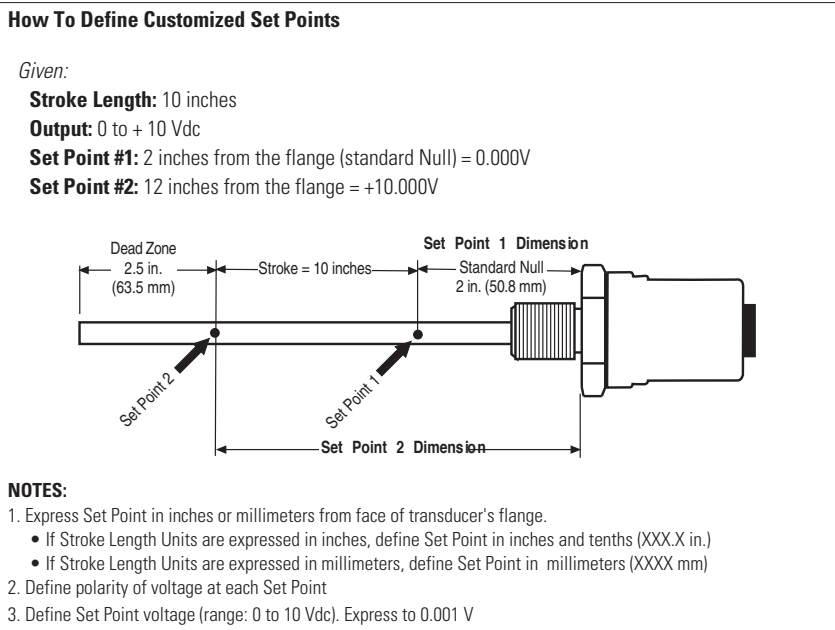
How To Define Customized Set Points

Given:

Stroke Length: 10 inches

Output: 0 to + 10 Vdc

Set Point #1: 2 inches from the flange (standard Null) = 0.000V

Set Point #2: 12 inches from the flange = +10.000V

Dead Zone 2.5 in. (63.5 mm)

Stroke = 10 inches

Set Point 1 Dimension

Standard Null 2 in. (50.8 mm)

Set Point 2

Set Point 1

Set Point 2 Dimension

NOTES:

1. Express Set Point in inches or millimeters from face of transducer's flange.
• If Stroke Length Units are expressed in inches, define Set Point in inches and tenths (XXX.X in.)
• If Stroke Length Units are expressed in millimeters, define Set Point in millimeters (XXXX mm)

2. Define polarity of voltage at each Set Point

3. Define Set Point voltage (range: 0 to 10 Vdc). Express to 0.001 V